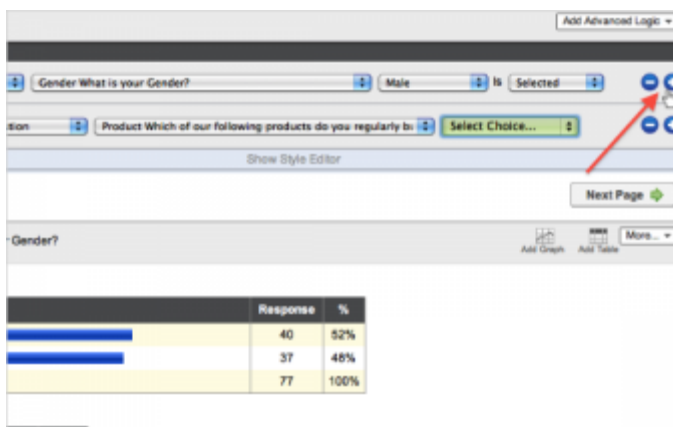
Add Advanced Logic

Gender What is your Gender?
Male
Is
Selected

tion
Product Which of our following products do you regularly b
Select Choice...

Show Style Editor

Next Page

Gender?

Add Graph
Add Table
More...

| | Response | % |
|---|---|---|
| | 40 | 52% |
| | 37 | 48% |
| | 77 | 100% |